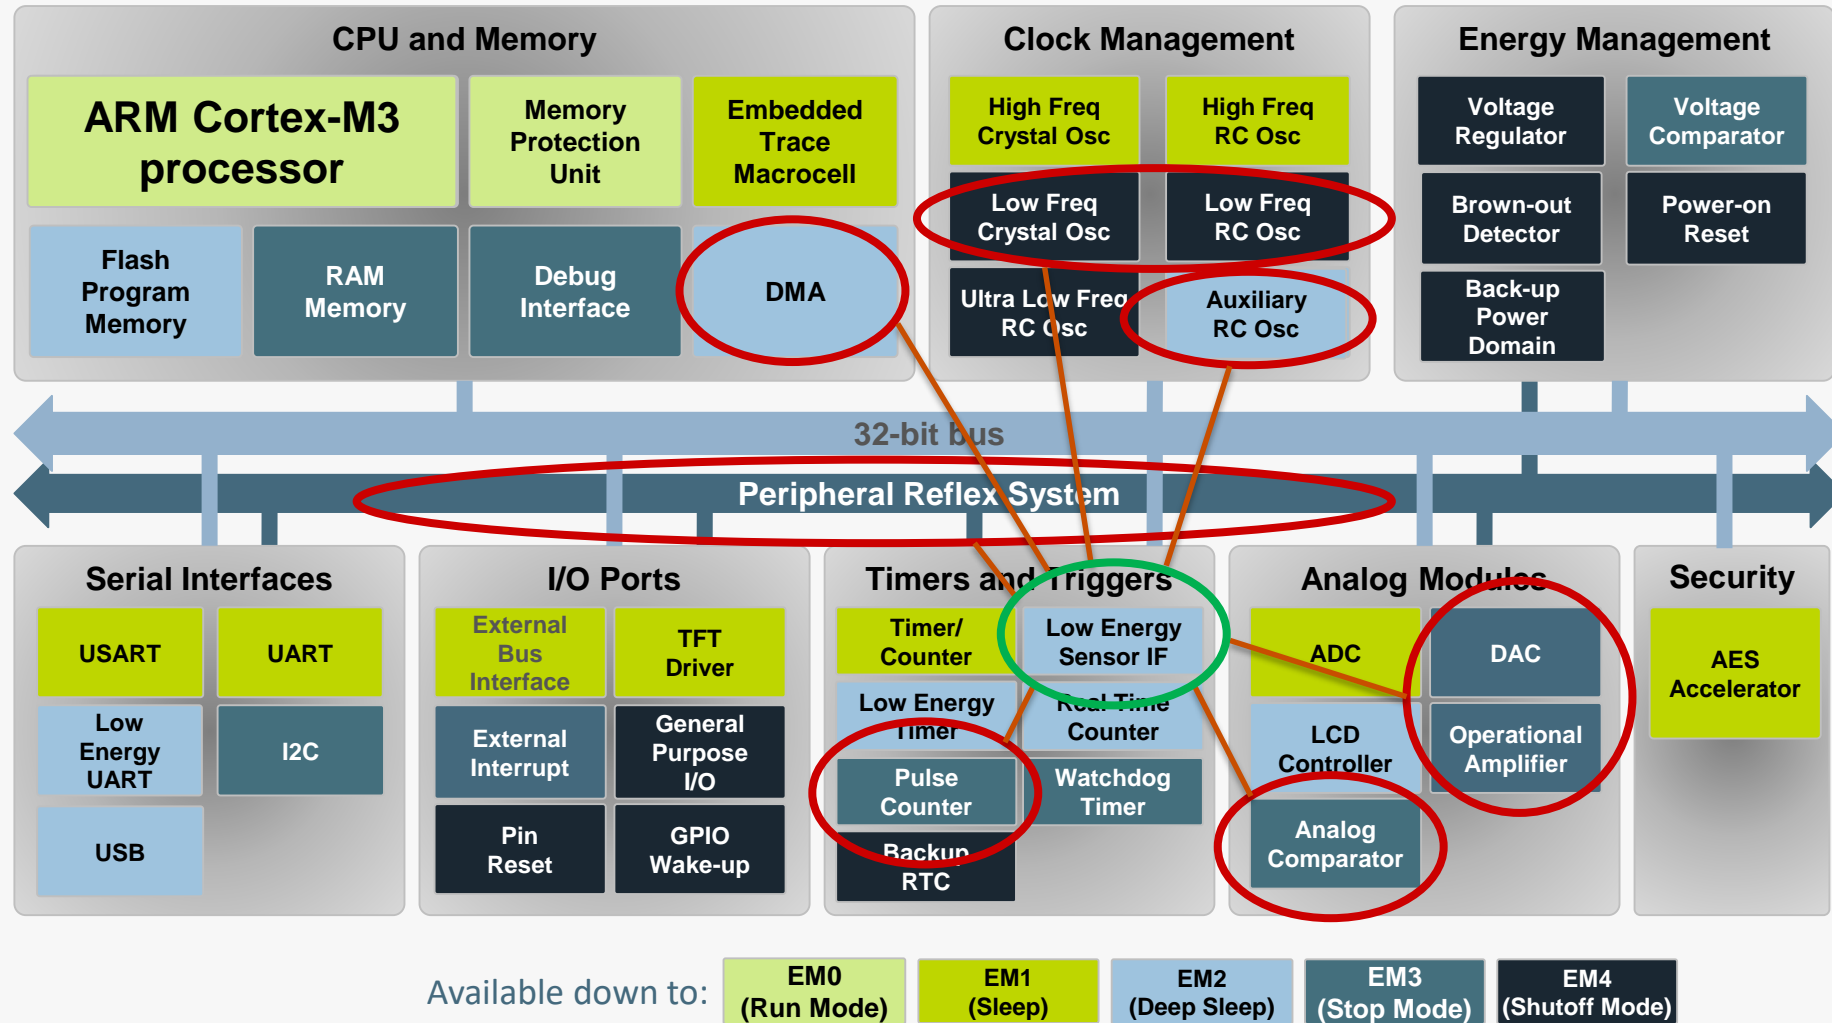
CPU and Memory

ARM Cortex-M3 processor

Memory Protection Unit

Embedded Trace Macrocell

Flash Program Memory

RAM Memory

Debug Interface

DMA

Clock Management

High Freq Crystal Osc

High Freq RC Osc

Low Freq Crystal Osc

Low Freq RC Osc

Ultra Low Freq RC Osc

Auxiliary RC Osc

Energy Management

Voltage Regulator

Voltage Comparator

Brown-out Detector

Power-on Reset

Back-up Power Domain

32-bit bus

Peripheral Reflex System

Serial Interfaces

USART

UART

Low Energy UART

I2C

USB

I/O Ports

External Bus Interface

TFT Driver

External Interrupt

General Purpose I/O

Pin Reset

GPIO Wake-up

Timers and Triggers

Timer/ Counter

Low Energy Sensor IF

Low Energy Timer

Real Time Counter

Pulse Counter

Watchdog Timer

Backup RTC

Analog Modules

ADC

DAC

LCD Controller

Operational Amplifier

Analog Comparator

Security

AES Accelerator

Available down to:

EM0 (Run Mode)

EM1 (Sleep)

EM2 (Deep Sleep)

EM3 (Stop Mode)

EM4 (Shutoff Mode)